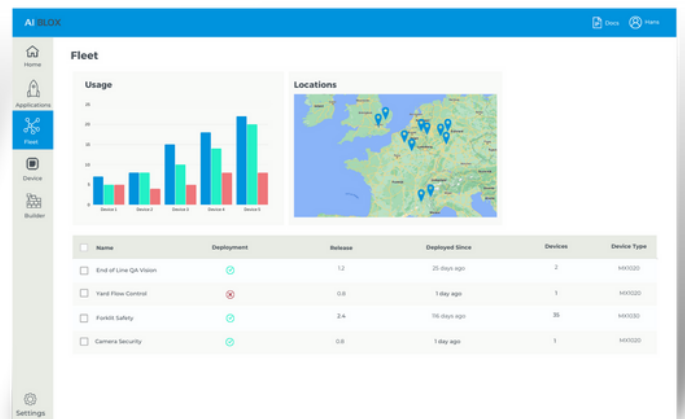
AI BLOX

Docs Hans

Home

Applications

Fleet

Device

Builder

Settings

Fleet

Usage

25
20
15
10
5
0

Device 1 Device 2 Device 3 Device 4 Device 5

Locations

| Name | Deployment | Release | Deployed Since | Devices | Device Type |
|---|---|---|---|---|---|
| End of Line QA Vision | | 1.2 | 25 days ago | 2 | MX1020 |
| Yard Flow Control | | 0.8 | 1 day ago | 1 | MX1020 |
| Forklit Safety | | 2.4 | 116 days ago | 35 | MX1030 |
| Camera Security | | 0.8 | 1 day ago | 1 | MX1020 |